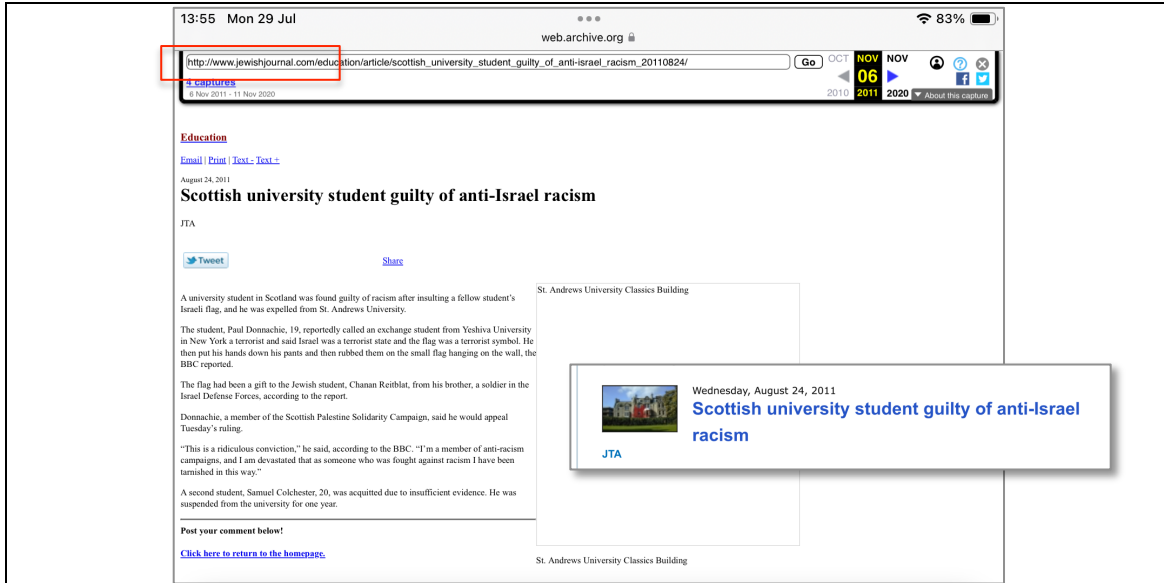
13:55 Mon 29 Jul

83%

web.archive.org

http://www.jewishjournal.com/education/article/scottish_university_student_guilty_of_anti-israel_racism_20110824/

Go

OCT NOV NOV

06

2010 2011 2020

4 captures
6 Nov 2011 - 11 Nov 2020

About this capture

Education

Email | Print | Text - Text +

August 24, 2011

Scottish university student guilty of anti-Israel racism

JTA

Tweet

Share

St. Andrews University Classics Building

A university student in Scotland was found guilty of racism after insulting a fellow student's Israeli flag, and he was expelled from St. Andrews University.

The student, Paul Donnachie, 19, reportedly called an exchange student from Yeshiva University in New York a terrorist and said Israel was a terrorist state and the flag was a terrorist symbol. He then put his hands down his pants and then rubbed them on the small flag hanging on the wall, the BBC reported.

The flag had been a gift to the Jewish student, Chanan Reitblat, from his brother, a soldier in the Israel Defense Forces, according to the report.

Donnachie, a member of the Scottish Palestine Solidarity Campaign, said he would appeal Tuesday's ruling.

"This is a ridiculous conviction," he said, according to the BBC. "I'm a member of anti-racism campaigns, and I am devastated that as someone who was fought against racism I have been tarnished in this way."

A second student, Samuel Colchester, 20, was acquitted due to insufficient evidence. He was suspended from the university for one year.

Post your comment below!

Click here to return to the homepage.

St. Andrews University Classics Building

Wednesday, August 24, 2011

Scottish university student guilty of anti-Israel racism

JTA